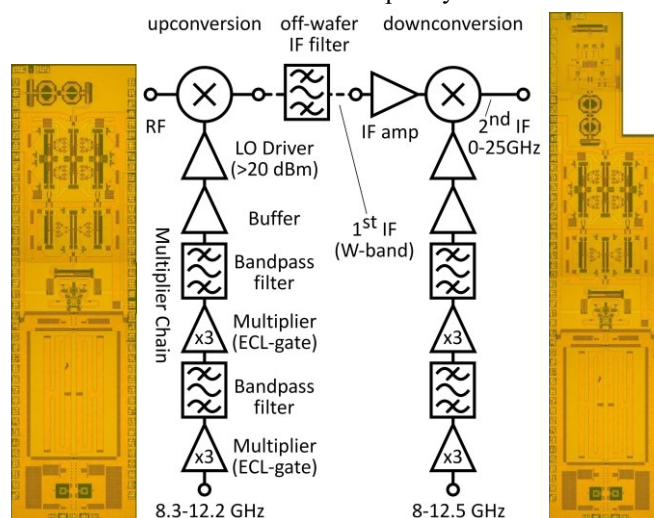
upconversion

off-wafer IF filter

downconversion

RF

LO Driver (>20 dBm)

Buffer

Multiplier Chain

Bandpass filter

x3

Multiplier (ECL-gate)

Bandpass filter

x3

Multiplier (ECL-gate)

8.3-12.2 GHz

IF amp

1$^{st}$ IF (W-band)

2$^{nd}$ IF 0-25GHz

x3

x3

8-12.5 GHz